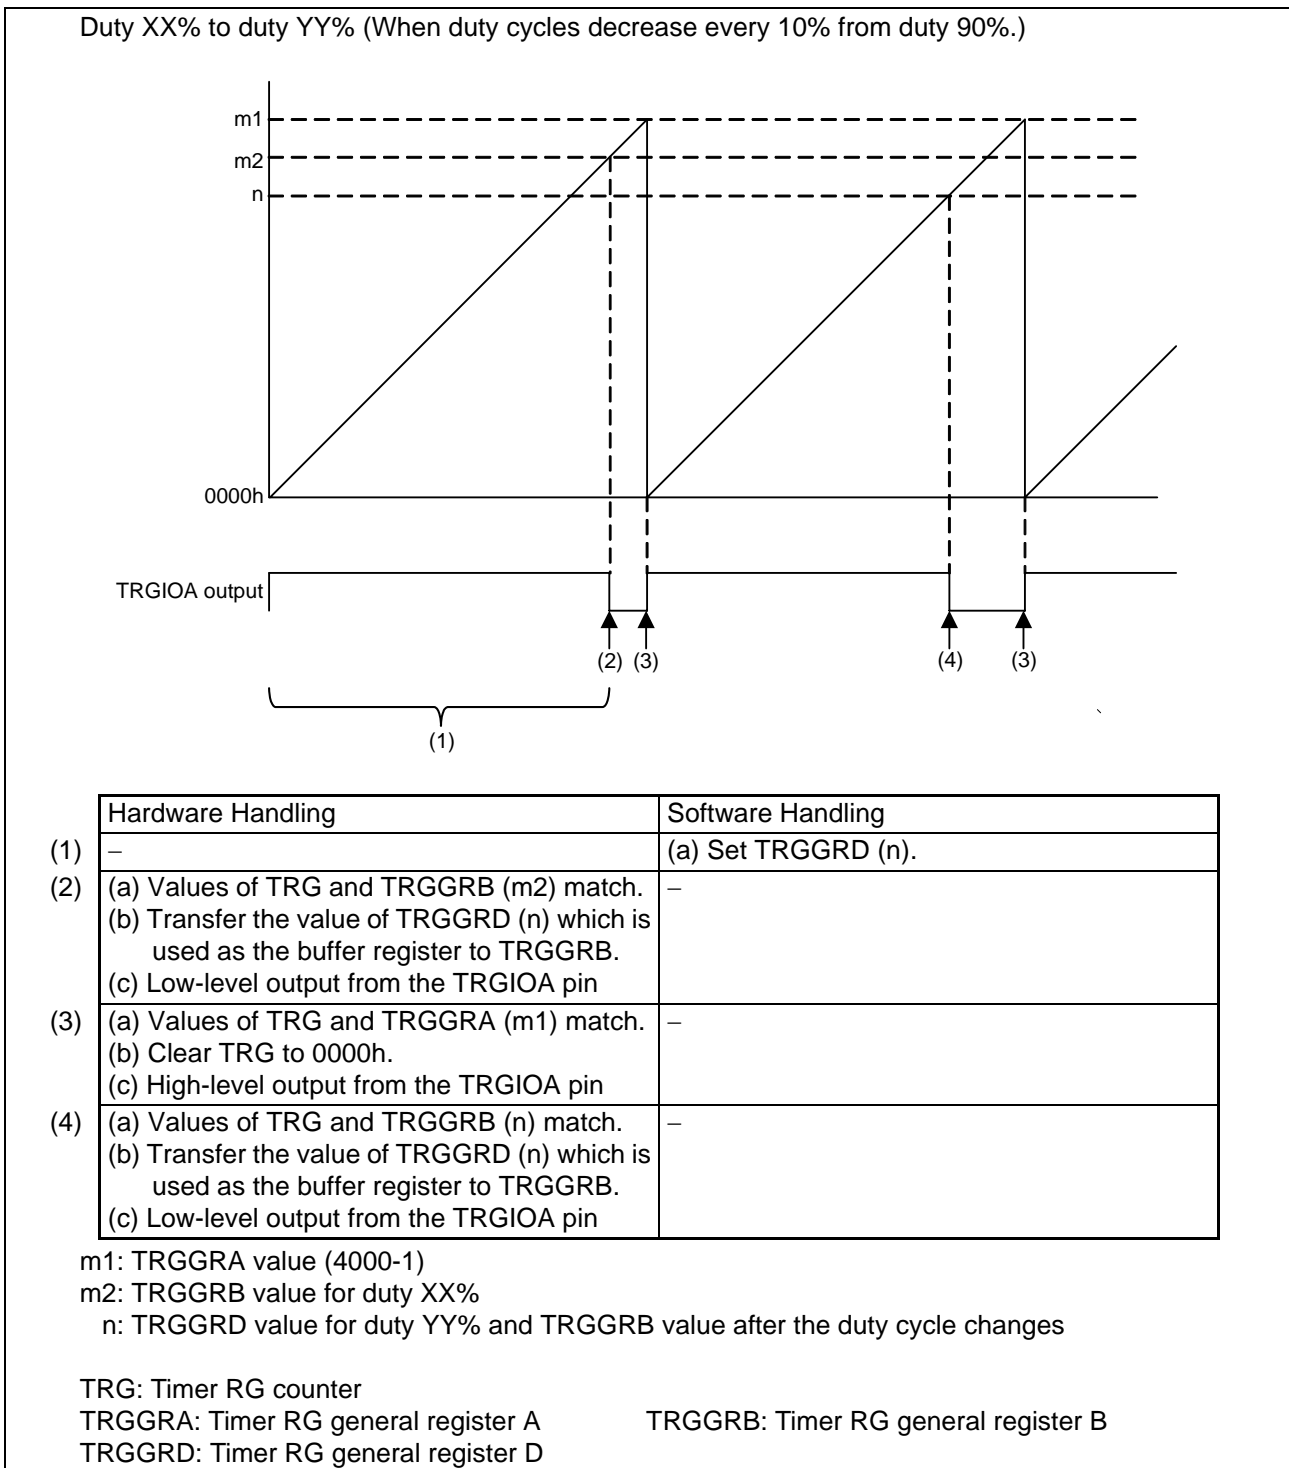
Duty XX% to duty YY% (When duty cycles decrease every 10% from duty 90%.)

m1
m2
n
0000h
TRGIOA output
(2) (3)
(4) (3)
(1)

| | Hardware Handling | Software Handling |
|---|---|---|
| (1) | – | (a) Set TRGGRD (n). |
| (2) | (a) Values of TRG and TRGGRB (m2) match. (b) Transfer the value of TRGGRD (n) which is used as the buffer register to TRGGRB. (c) Low-level output from the TRGIOA pin | – |
| (3) | (a) Values of TRG and TRGGRA (m1) match. (b) Clear TRG to 0000h. (c) High-level output from the TRGIOA pin | – |
| (4) | (a) Values of TRG and TRGGRB (n) match. (b) Transfer the value of TRGGRD (n) which is used as the buffer register to TRGGRB. (c) Low-level output from the TRGIOA pin | – |

m1: TRGGRA value (4000-1)
m2: TRGGRB value for duty XX%
n: TRGGRD value for duty YY% and TRGGRB value after the duty cycle changes

TRG: Timer RG counter
TRGGRA: Timer RG general register A
TRGGRB: Timer RG general register B
TRGGRD: Timer RG general register D